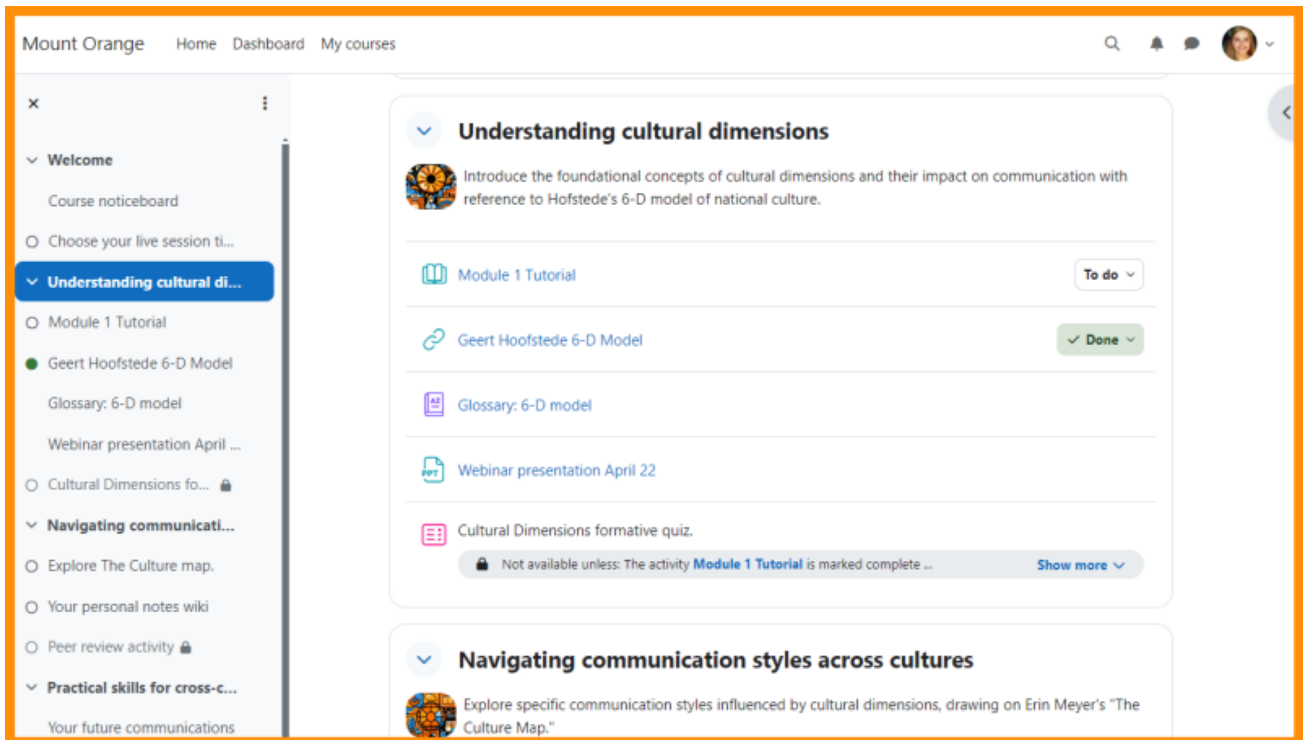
Mount Orange Home Dashboard My courses

Welcome
Course noticeboard
Choose your live session ti...
Understanding cultural di...
Module 1 Tutorial
Geert Hoofstede 6-D Model
Glossary: 6-D model
Webinar presentation April ...
Cultural Dimensions fo...
Navigating communicati...
Explore The Culture map.
Your personal notes wiki
Peer review activity
Practical skills for cross-c...
Your future communications

Understanding cultural dimensions

Introduce the foundational concepts of cultural dimensions and their impact on communication with reference to Hofstede's 6-D model of national culture.

Module 1 Tutorial
To do

Geert Hoofstede 6-D Model
Done

Glossary: 6-D model

Webinar presentation April 22

Cultural Dimensions formative quiz.
Not available unless: The activity Module 1 Tutorial is marked complete ...
Show more

Navigating communication styles across cultures

Explore specific communication styles influenced by cultural dimensions, drawing on Erin Meyer's "The Culture Map."